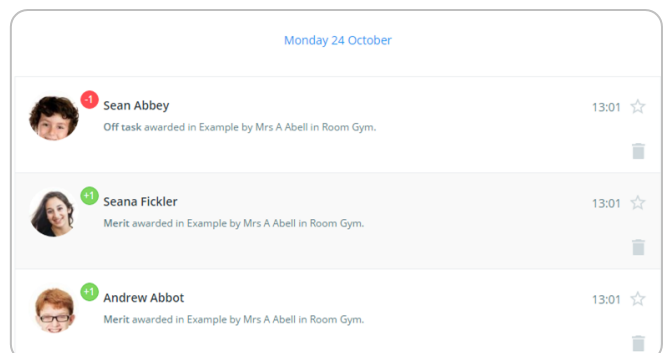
Monday 24 October

-1 Sean Abbey 13:01
Off task awarded in Example by Mrs A Abell in Room Gym.

+1 Seana Fickler 13:01
Merit awarded in Example by Mrs A Abell in Room Gym.

+1 Andrew Abbot 13:01
Merit awarded in Example by Mrs A Abell in Room Gym.